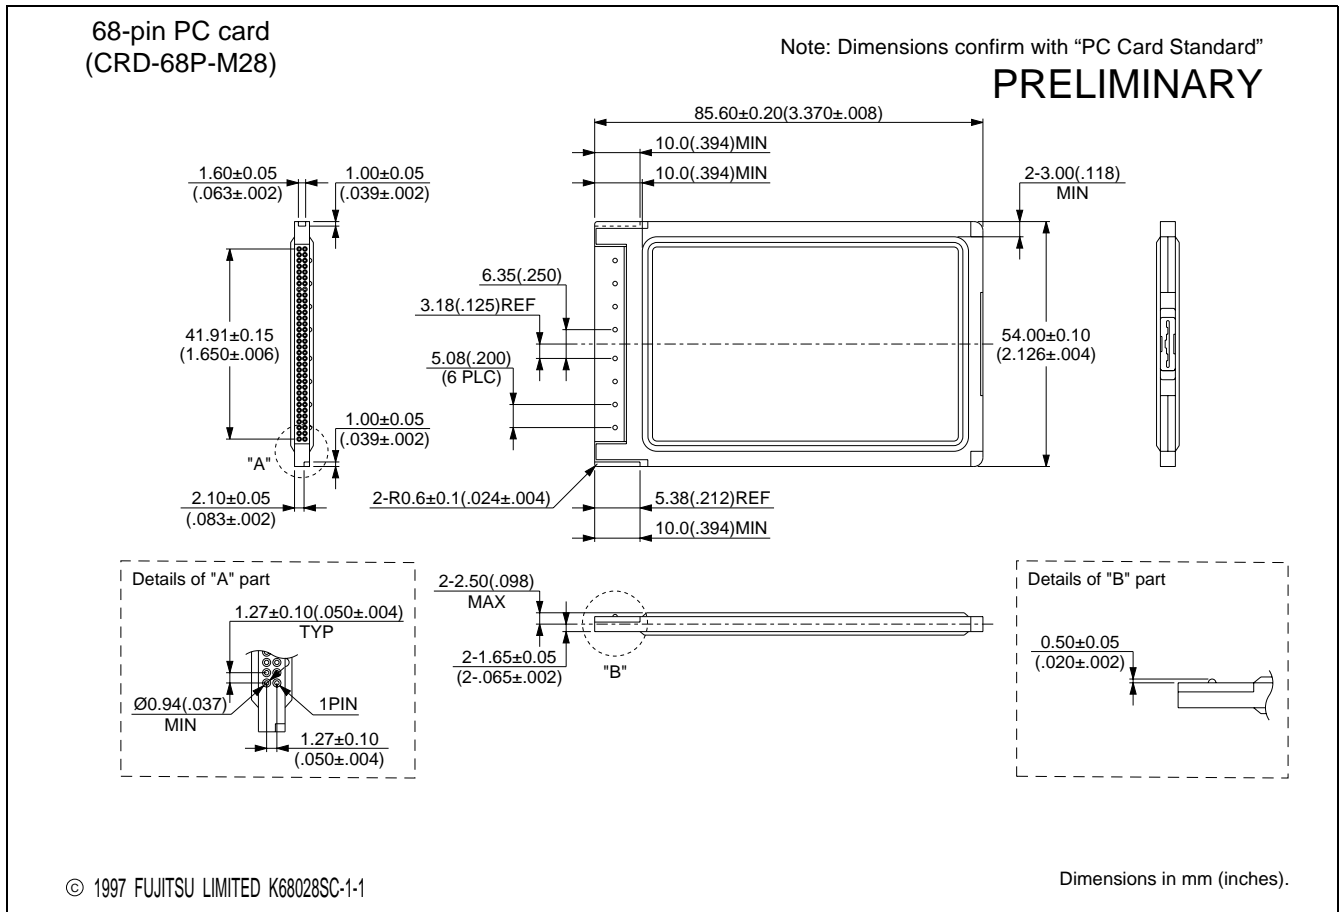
68-pin PC card
(CRD-68P-M28)

Note: Dimensions confirm with "PC Card Standard"

PRELIMINARY

85.60±0.20(3.370±.008)

10.0(.394)MIN

10.0(.394)MIN

1.60±0.05
(.063±.002)

1.00±0.05
(.039±.002)

2-3.00(.118)
MIN

6.35(.250)

3.18(.125)REF

41.91±0.15
(1.650±.006)

54.00±0.10
(2.126±.004)

5.08(.200)
(6 PLC)

1.00±0.05
(.039±.002)

"A"

2.10±0.05
(.083±.002)

2-R0.6±0.1(.024±.004)

5.38(.212)REF

10.0(.394)MIN

Details of "A" part

1.27±0.10(.050±.004)
TYP

Ø0.94(.037)
MIN

1PIN

1.27±0.10
(.050±.004)

2-2.50(.098)
MAX

2-1.65±0.05
(2-.065±.002)

"B"

Details of "B" part

0.50±0.05
(.020±.002)

© 1997 FUJITSU LIMITED K68028SC-1-1

Dimensions in mm (inches).